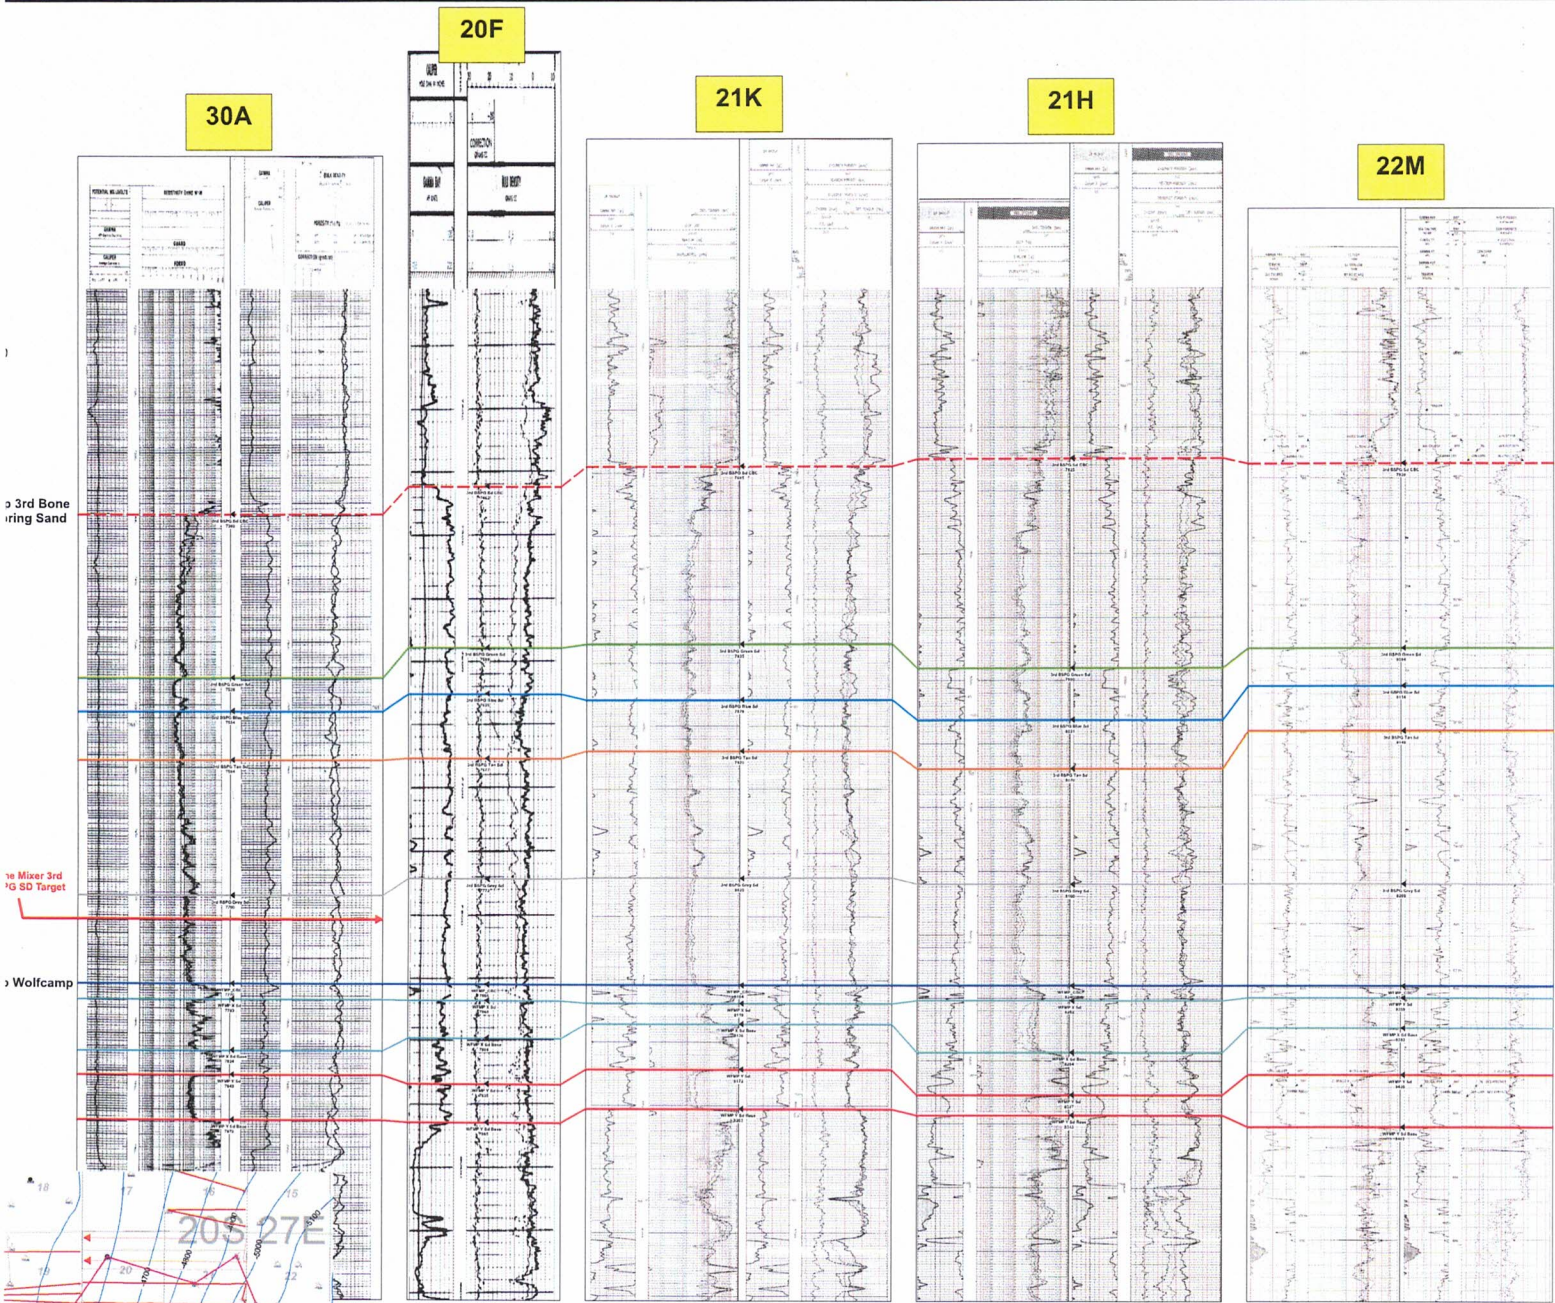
20F

30A

21K

21H

22M

p 3rd Bone
pring Sand

ne Mixer 3rd
G SD Target

p Wolfcamp

3rd BSPG Sd LBL

3rd BSPG Green Sd

3rd BSPG Blue Sd

3rd BSPG Tan Sd

3rd BSPG Grey Sd

WFMP

WFMP X Sd

WFMP X Sd Base

WFMP Y Sd

WFMP Y Sd Base

18

17

16

15

19

20

21

22

20S 27E

-4700

-4800

-4900

-5000

-5100